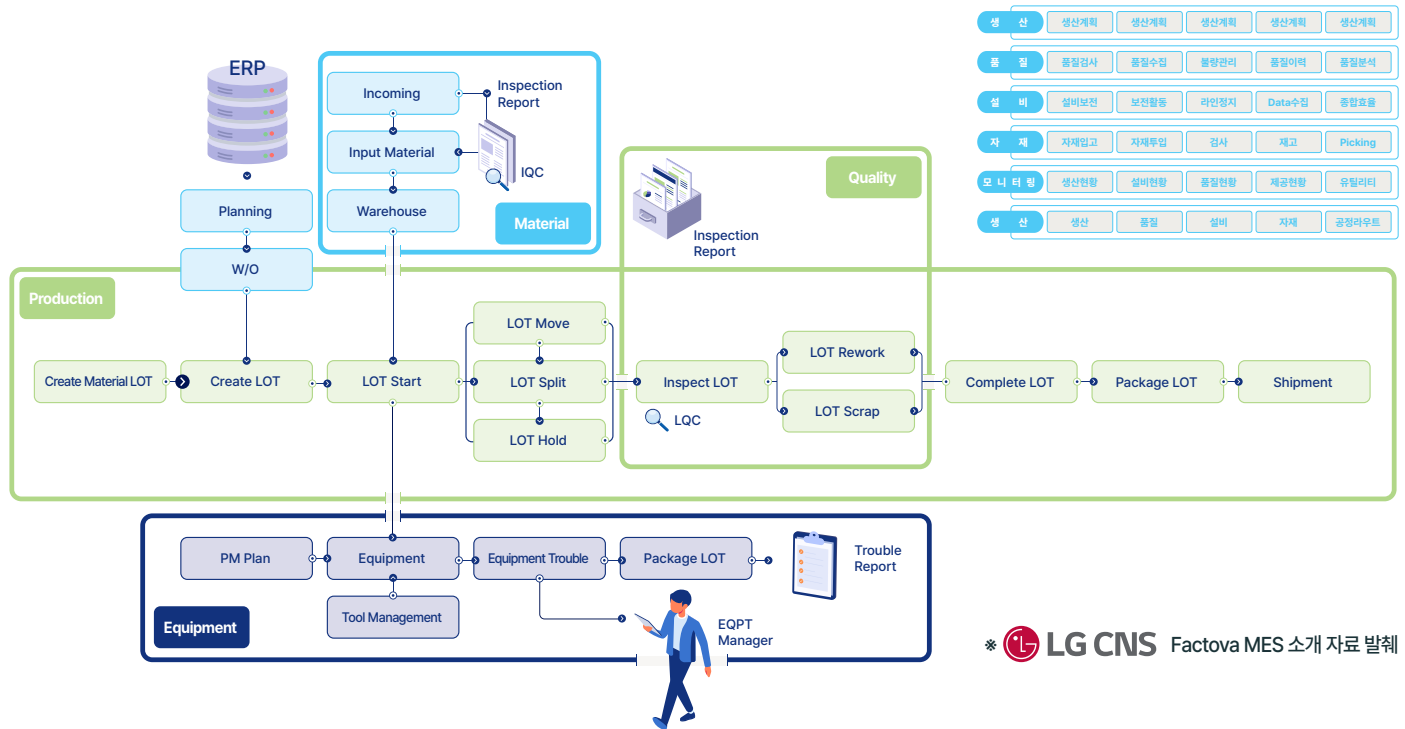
ERP

Planning

W/O

Incoming

Input Material

Warehouse

Inspection Report

IQC

Material

Quality

Inspection Report

Production

Create Material LOT

Create LOT

LOT Start

LOT Move

LOT Split

LOT Hold

Inspect LOT

LQC

LOT Rework

LOT Scrap

Complete LOT

Package LOT

Shipment

PM Plan

Equipment

Equipment Trouble

Package LOT

Trouble Report

Tool Management

Equipment

EQPT Manager

| 생 산 | 생산계획 | 생산계획 | 생산계획 | 생산계획 | 생산계획 |
|---|---|---|---|---|---|
| 품 질 | 품질검사 | 품질수집 | 불량관리 | 품질이력 | 품질분석 |
| 설 비 | 설비보전 | 보전활동 | 라인정지 | Data수집 | 종합효율 |
| 자 재 | 자재입고 | 자재투입 | 검사 | 재고 | Picking |
| 모 니 터 링 | 생산현황 | 설비현황 | 품질현황 | 제공현황 | 유틸리티 |
| 생 산 | 생산 | 품질 | 설비 | 자재 | 공정라우트 |

※ LG CNS Factova MES 소개 자료 발췌